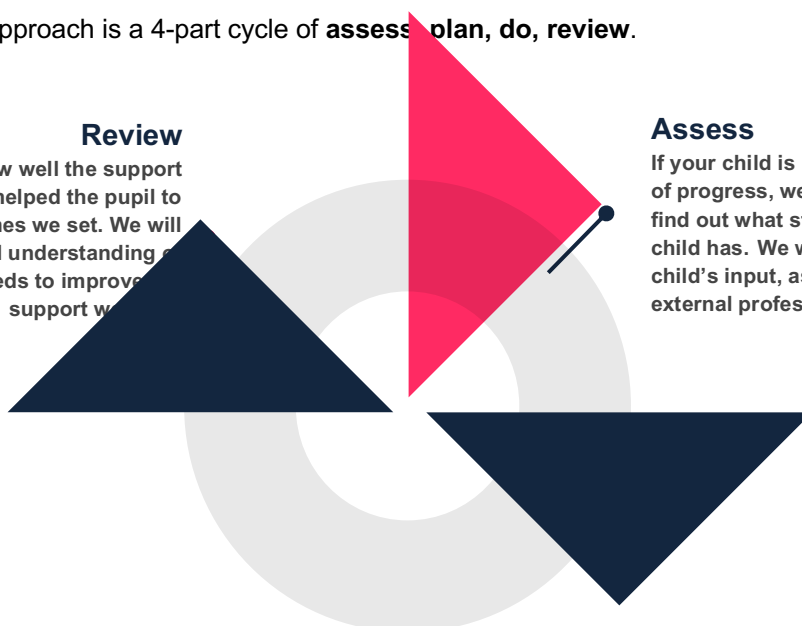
pproach is a 4-part cycle of **assess**, **plan, do, review**.

**Review**

w well the support helped the pupil to hes we set. We will l understanding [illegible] eds to improve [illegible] support w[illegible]

**Assess**

If your child is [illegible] of progress, we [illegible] find out what s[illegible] child has. We w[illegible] child's input, as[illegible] external profes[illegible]